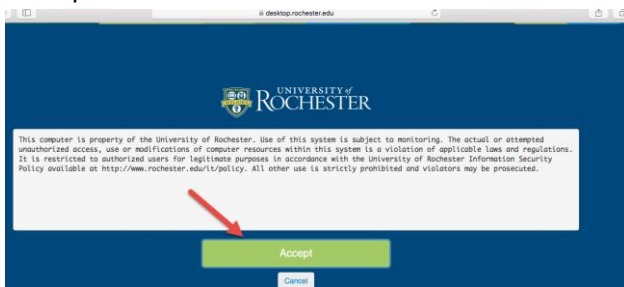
desktop.rochester.edu

UNIVERSITY of ROCHESTER

This computer is property of the University of Rochester. Use of this system is subject to monitoring. The actual or attempted unauthorized access, use or modifications of computer resources within this system is a violation of applicable laws and regulations. It is restricted to authorized users for legitimate purposes in accordance with the University of Rochester Information Security Policy available at http://www.rochester.edu/it/policy. All other use is strictly prohibited and violators may be prosecuted.

Accept

Cancel